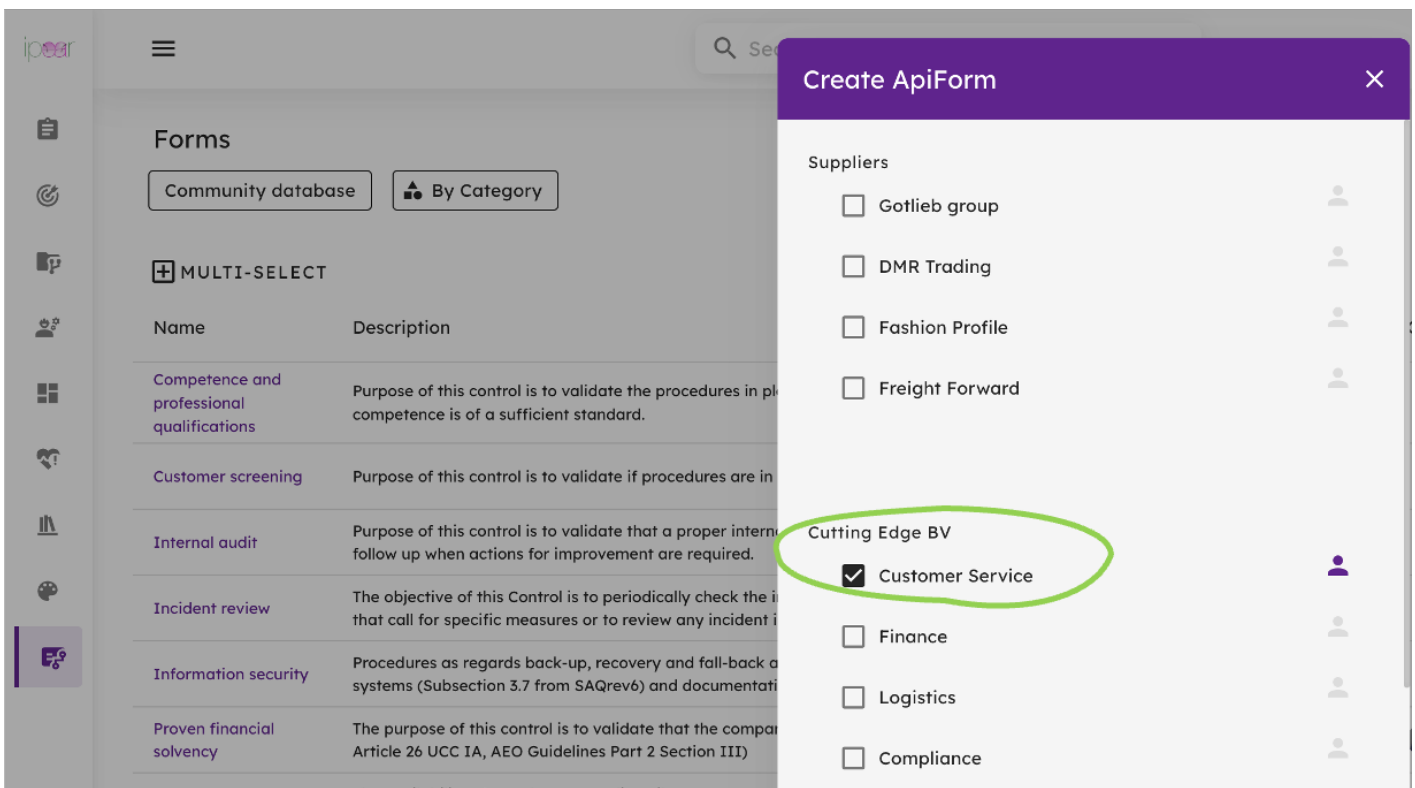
ipoor

Sea

Forms

Community database

By Category

MULTI-SELECT

| Name | Description |
|---|---|
| Competence and professional qualifications | Purpose of this control is to validate the procedures in pl competence is of a sufficient standard. |
| Customer screening | Purpose of this control is to validate if procedures are in |
| Internal audit | Purpose of this control is to validate that a proper intern follow up when actions for improvement are required. |
| Incident review | The objective of this Control is to periodically check the i that call for specific measures or to review any incident i |
| Information security | Procedures as regards back-up, recovery and fall-back a systems (Subsection 3.7 from SAQrev6) and documentati |
| Proven financial solvency | The purpose of this control is to validate that the compar Article 26 UCC IA, AEO Guidelines Part 2 Section III) |

Create ApiForm

Suppliers

Gotlieb group

DMR Trading

Fashion Profile

Freight Forward

Cutting Edge BV

Customer Service

Finance

Logistics

Compliance